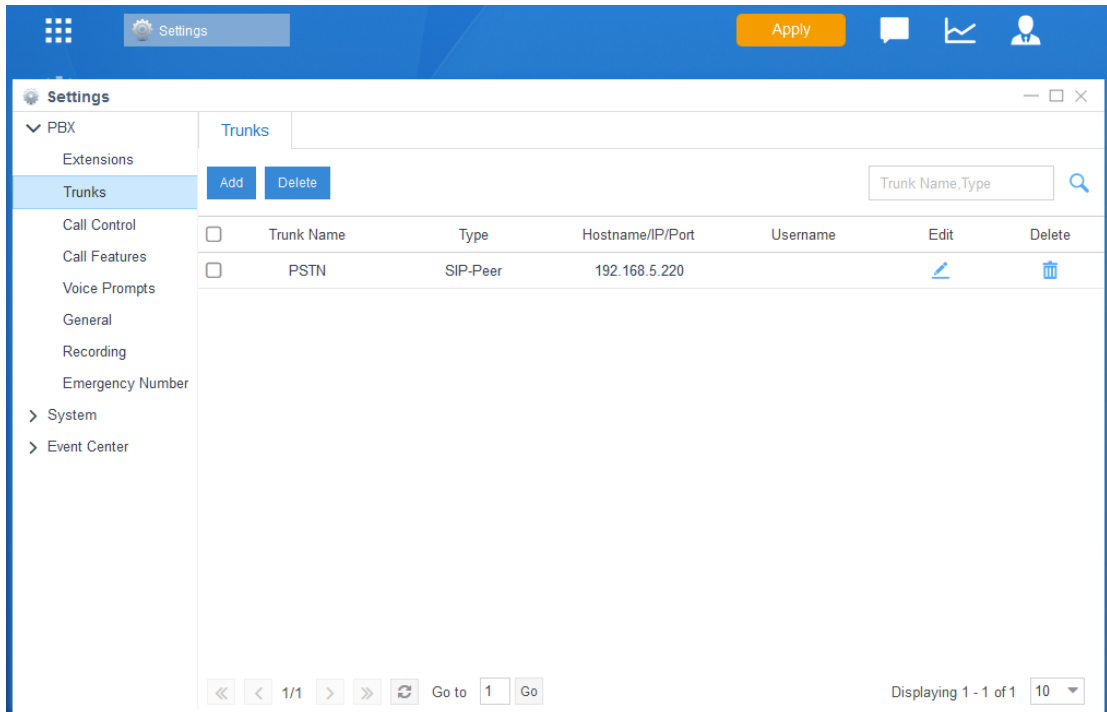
Settings

Apply

Settings

PBX

Extensions

Trunks

Call Control

Call Features

Voice Prompts

General

Recording

Emergency Number

System

Event Center

Trunks

Add Delete

Trunk Name,Type

| | Trunk Name | Type | Hostname/IP/Port | Username | Edit | Delete |
|---|---|---|---|---|---|---|
| | PSTN | SIP-Peer | 192.168.5.220 | | | |

1/1 Go to 1 Go

Displaying 1 - 1 of 1 10